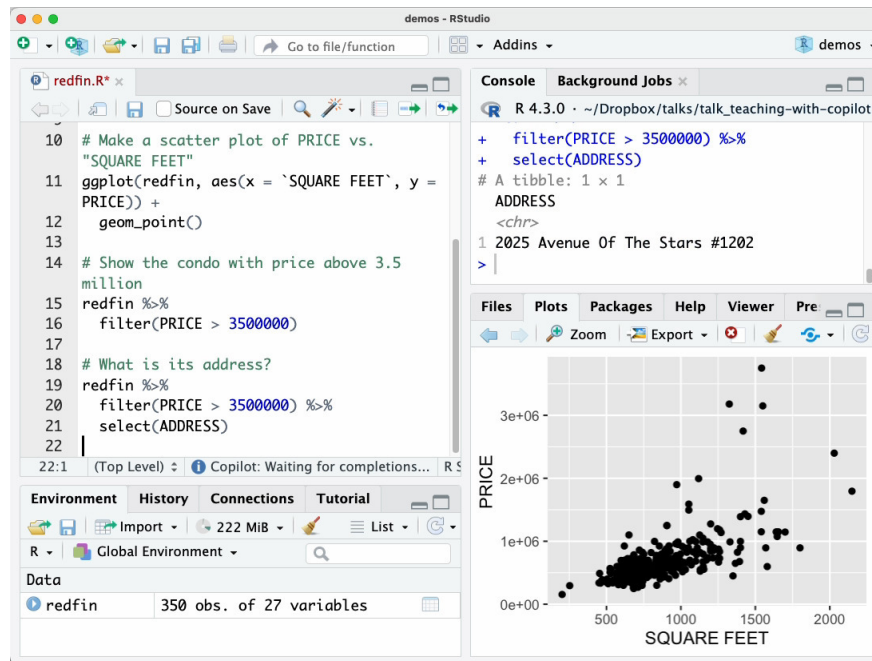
demos - RStudio

Go to file/function

Addins

demos

redfin.R* ×

Source on Save

10 # Make a scatter plot of PRICE vs. "SQUARE FEET"
11 ggplot(redfin, aes(x = `SQUARE FEET`, y = PRICE)) +
12 geom_point()
13
14 # Show the condo with price above 3.5 million
15 redfin %>%
16 filter(PRICE > 3500000)
17
18 # What is its address?
19 redfin %>%
20 filter(PRICE > 3500000) %>%
21 select(ADDRESS)
22

22:1 (Top Level) ÷ Copilot: Waiting for completions... R S

Console Background Jobs ×

R 4.3.0 · ~/Dropbox/talks/talk_teaching-with-copilot

+ filter(PRICE > 3500000) %>%
+ select(ADDRESS)
# A tibble: 1 × 1
ADDRESS
<chr>
1 2025 Avenue Of The Stars #1202
>

Files Plots Packages Help Viewer Pre

Zoom Export

3e+06
2e+06
1e+06
0e+00
PRICE
500 1000 1500 2000
SQUARE FEET

Environment History Connections Tutorial

Import 222 MiB List

R Global Environment

Data

redfin 350 obs. of 27 variables